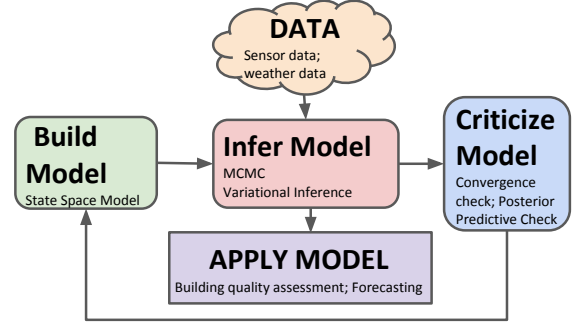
DATA
Sensor data; weather data

Build Model
State Space Model

Infer Model
MCMC
Variational Inference

Criticize Model
Convergence check; Posterior Predictive Check

APPLY MODEL
Building quality assessment; Forecasting